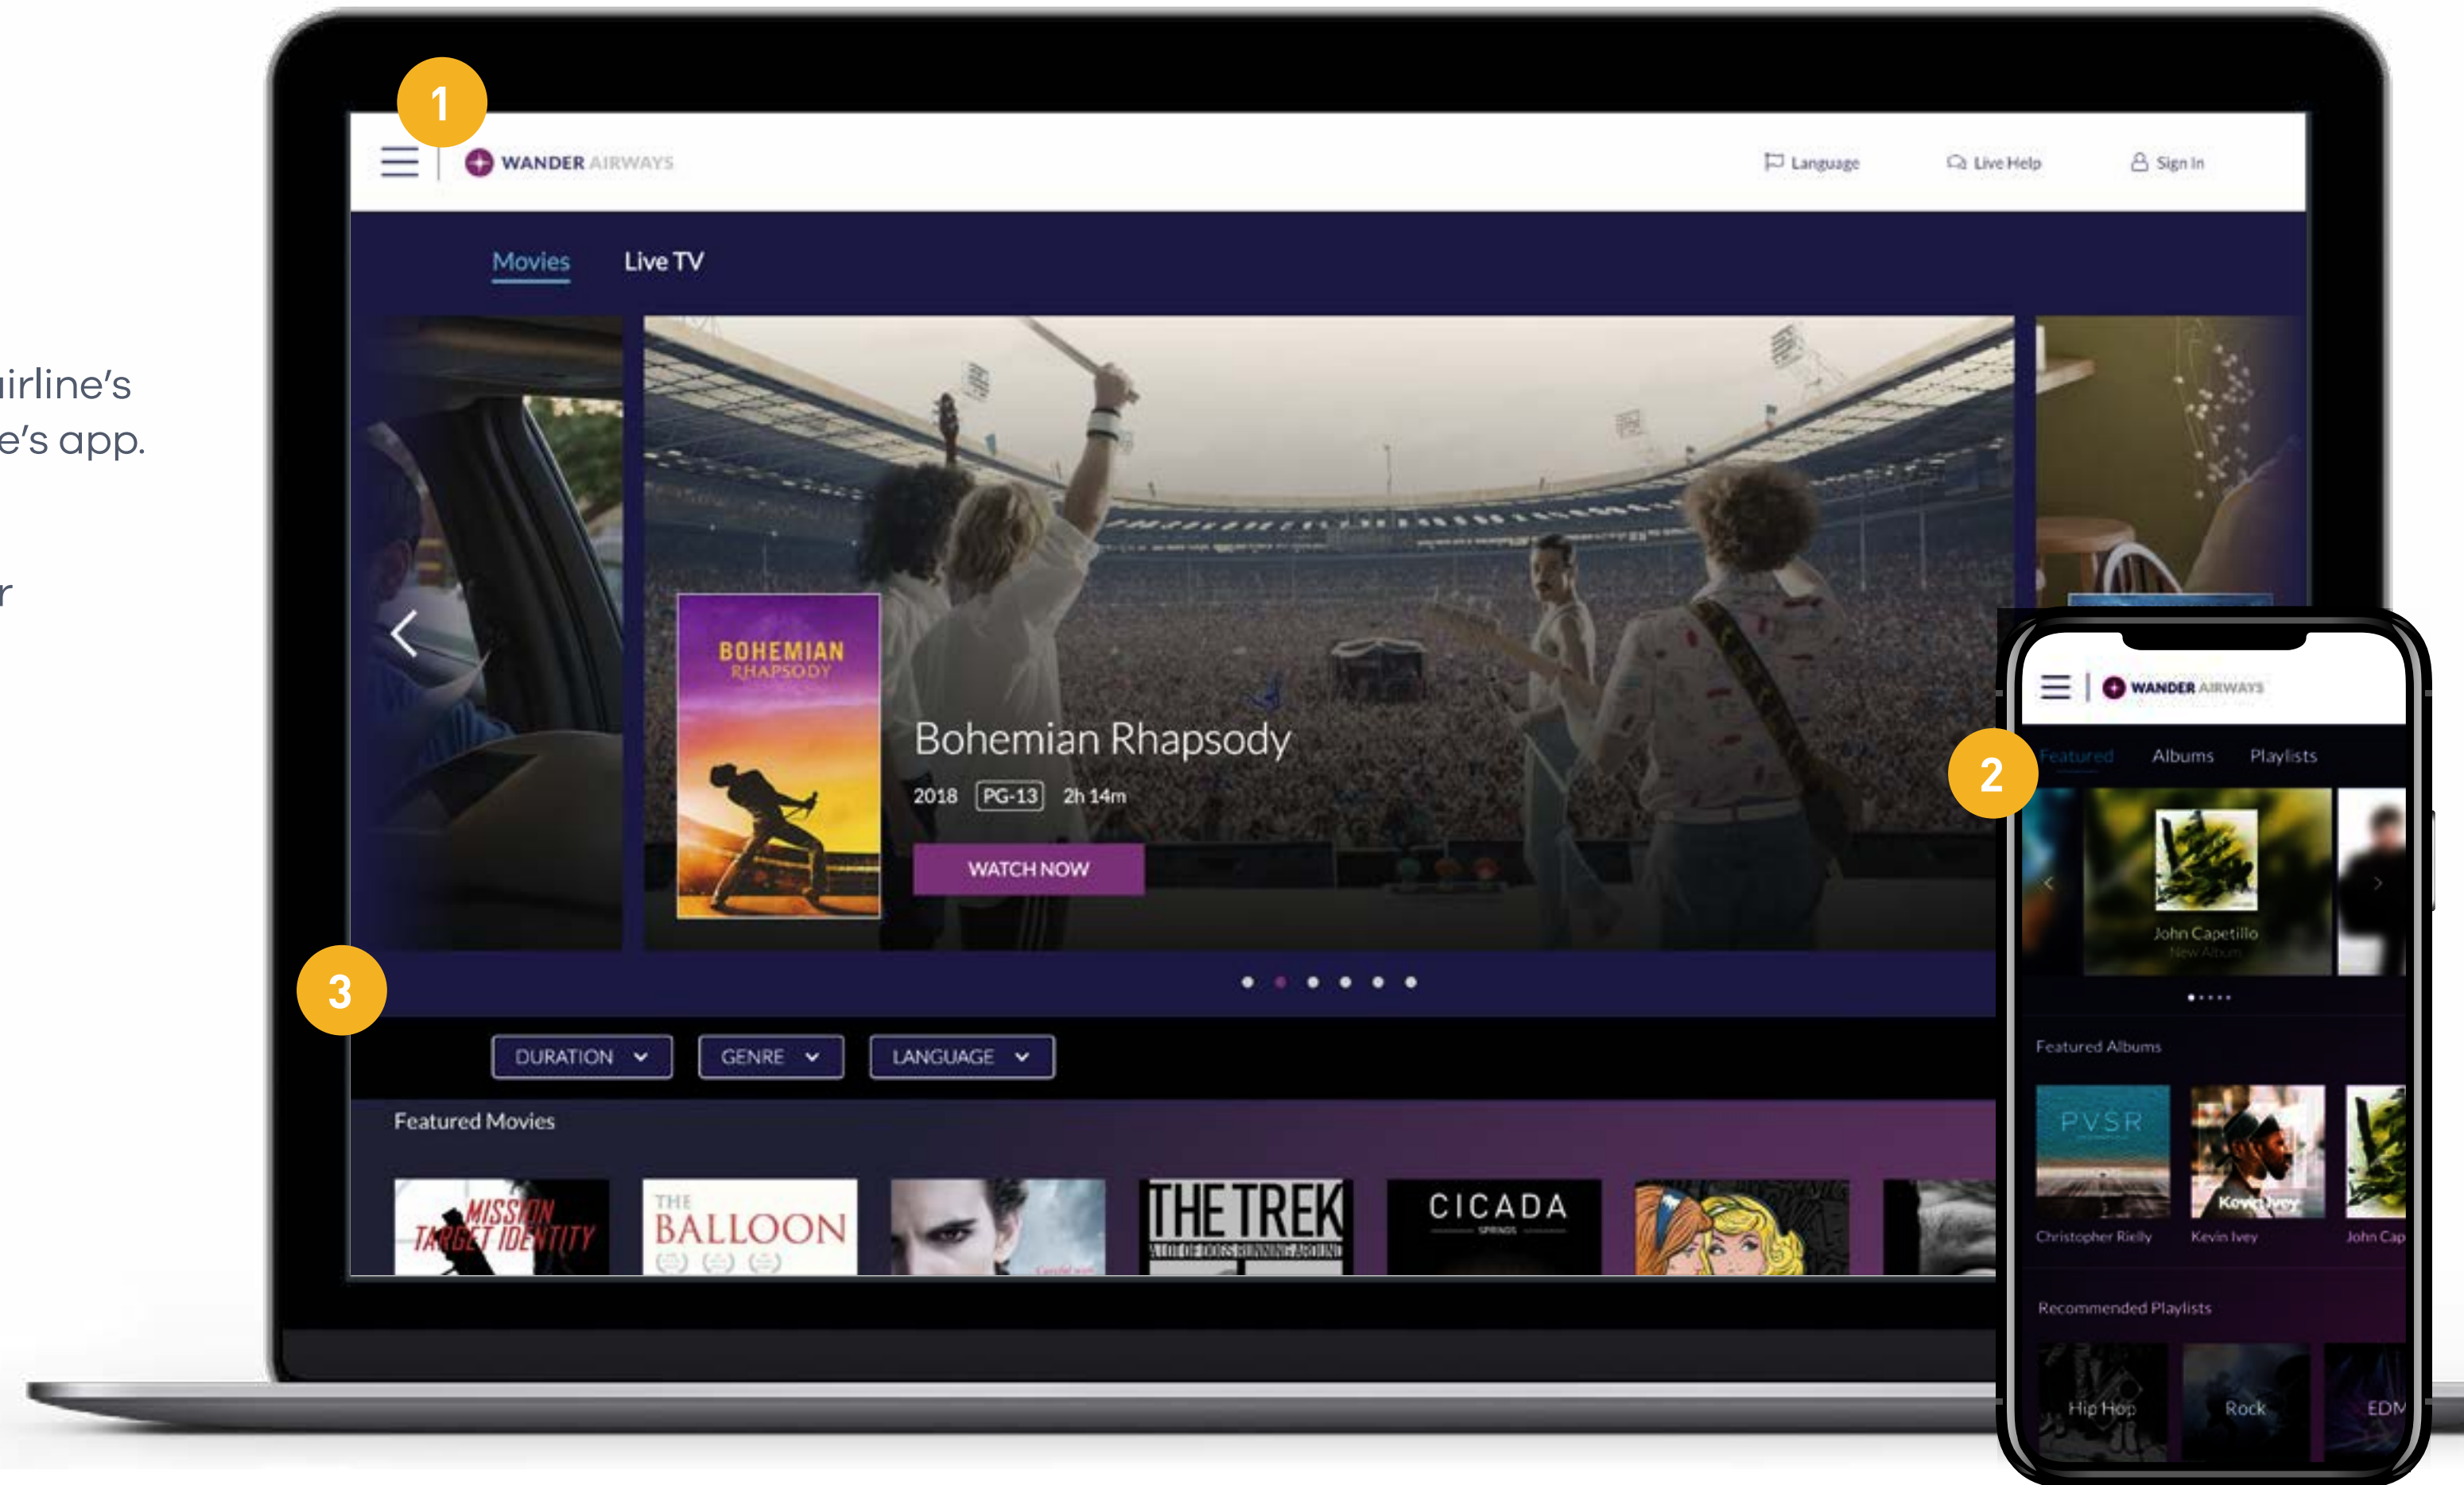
irline's
e's app.

r

1

WANDER AIRWAYS

Language

Live Help

Sign In

Movies

Live TV

BOHEMIAN RHAPSODY

Bohemian Rhapsody

2018 PG-13 2h 14m

WATCH NOW

3

DURATION

GENRE

LANGUAGE

Featured Movies

MISSION TARGET IDENTITY

THE BALLOON

THE TREK

CICADA

WANDER AIRWAYS

2

Featured

Albums

Playlists

John Capetillo

Featured Albums

PVSR

Christopher Rielly

Kevin Ivey

John Cap

Recommended Playlists

Hip Hop

Rock

EDM